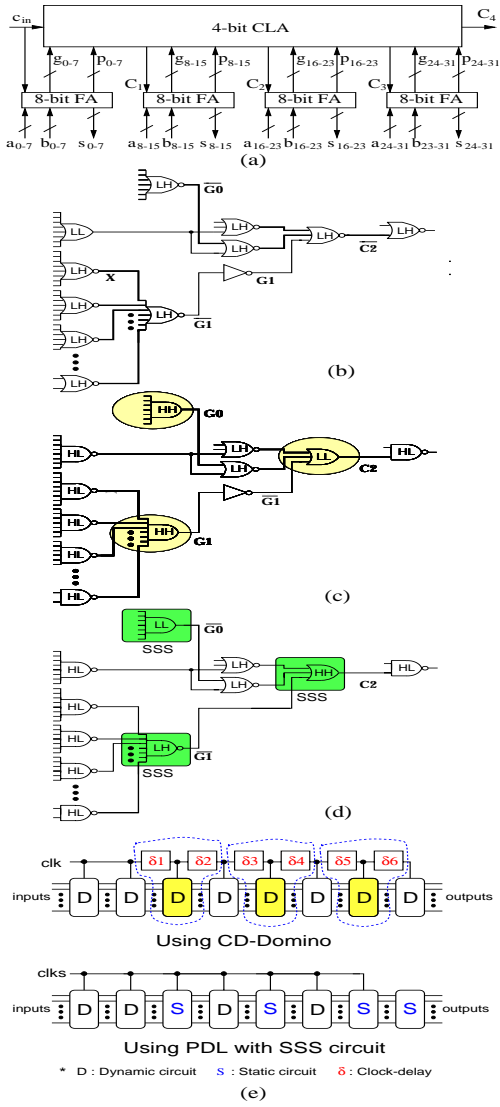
$c_{in}$ 4-bit CLA $C_4$

$g_{0-7}$ $p_{0-7}$ $C_1$ $g_{8-15}$ $p_{8-15}$ $C_2$ $g_{16-23}$ $p_{16-23}$ $C_3$ $g_{24-31}$ $p_{24-31}$

8-bit FA 8-bit FA 8-bit FA 8-bit FA

$a_{0-7}$ $b_{0-7}$ $s_{0-7}$ $a_{8-15}$ $b_{8-15}$ $s_{8-15}$ $a_{16-23}$ $b_{16-23}$ $s_{16-23}$ $a_{24-31}$ $b_{23-31}$ $s_{24-31}$

(a)

LH $\overline{G0}$ LL LH LH LH LH $\overline{C2}$ LH X LH G1 LH $\overline{G1}$ LH

(b)

HH G0 HL LH LH LL C2 HL HL HL HH G1 $\overline{G1}$ HL HL

(c)

LL $\overline{G0}$ SSS HL LH LH HH C2 HL SSS HL HL LH $\overline{G1}$ HL SSS HL

(d)

clk δ1 δ2 δ3 δ4 δ5 δ6 inputs D D D D D D D D outputs

Using CD-Domino

clks inputs D D S D S D S S outputs

Using PDL with SSS circuit

* D : Dynamic circuit S : Static circuit δ : Clock-delay

(e)